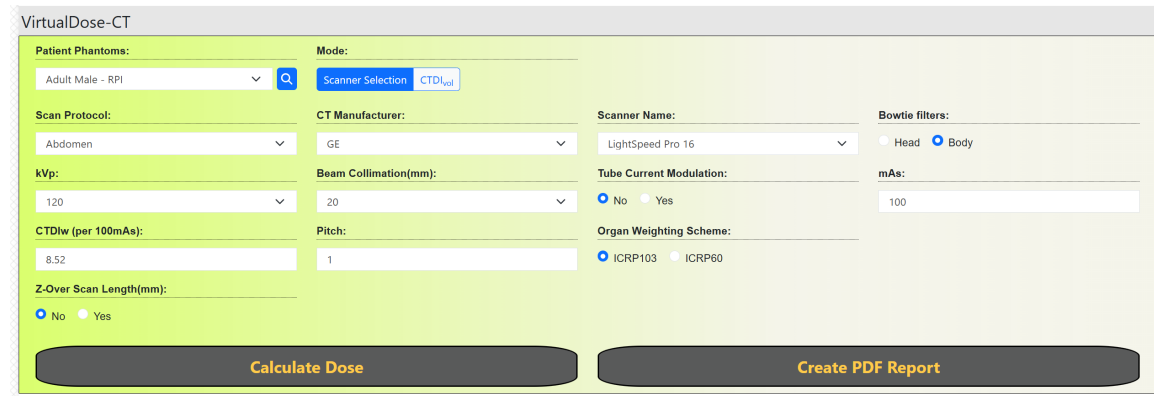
VirtualDose-CT

Patient Phantoms:
Adult Male - RPI

Mode:
Scanner Selection
$CTDI_{vol}$

Scan Protocol:
Abdomen

CT Manufacturer:
GE

Scanner Name:
LightSpeed Pro 16

Bowtie filters:
Head
Body

kVp:
120

Beam Collimation(mm):
20

Tube Current Modulation:
No
Yes

mAs:
100

CTDIw (per 100mAs):
8.52

Pitch:
1

Organ Weighting Scheme:
ICRP103
ICRP60

Z-Over Scan Length(mm):
No
Yes

Calculate Dose

Create PDF Report